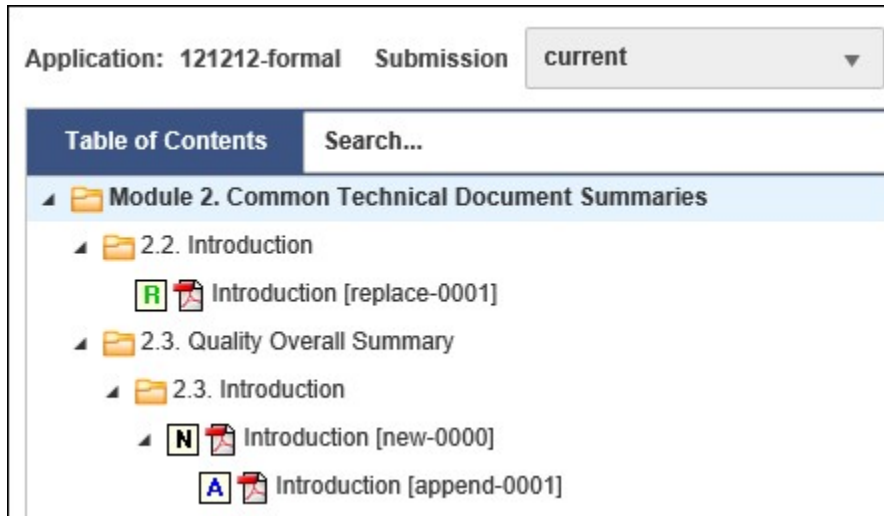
Application: 121212-formal Submission current

Table of Contents Search...

Module 2. Common Technical Document Summaries

2.2. Introduction

R Introduction [replace-0001]

2.3. Quality Overall Summary

2.3. Introduction

N Introduction [new-0000]

A Introduction [append-0001]